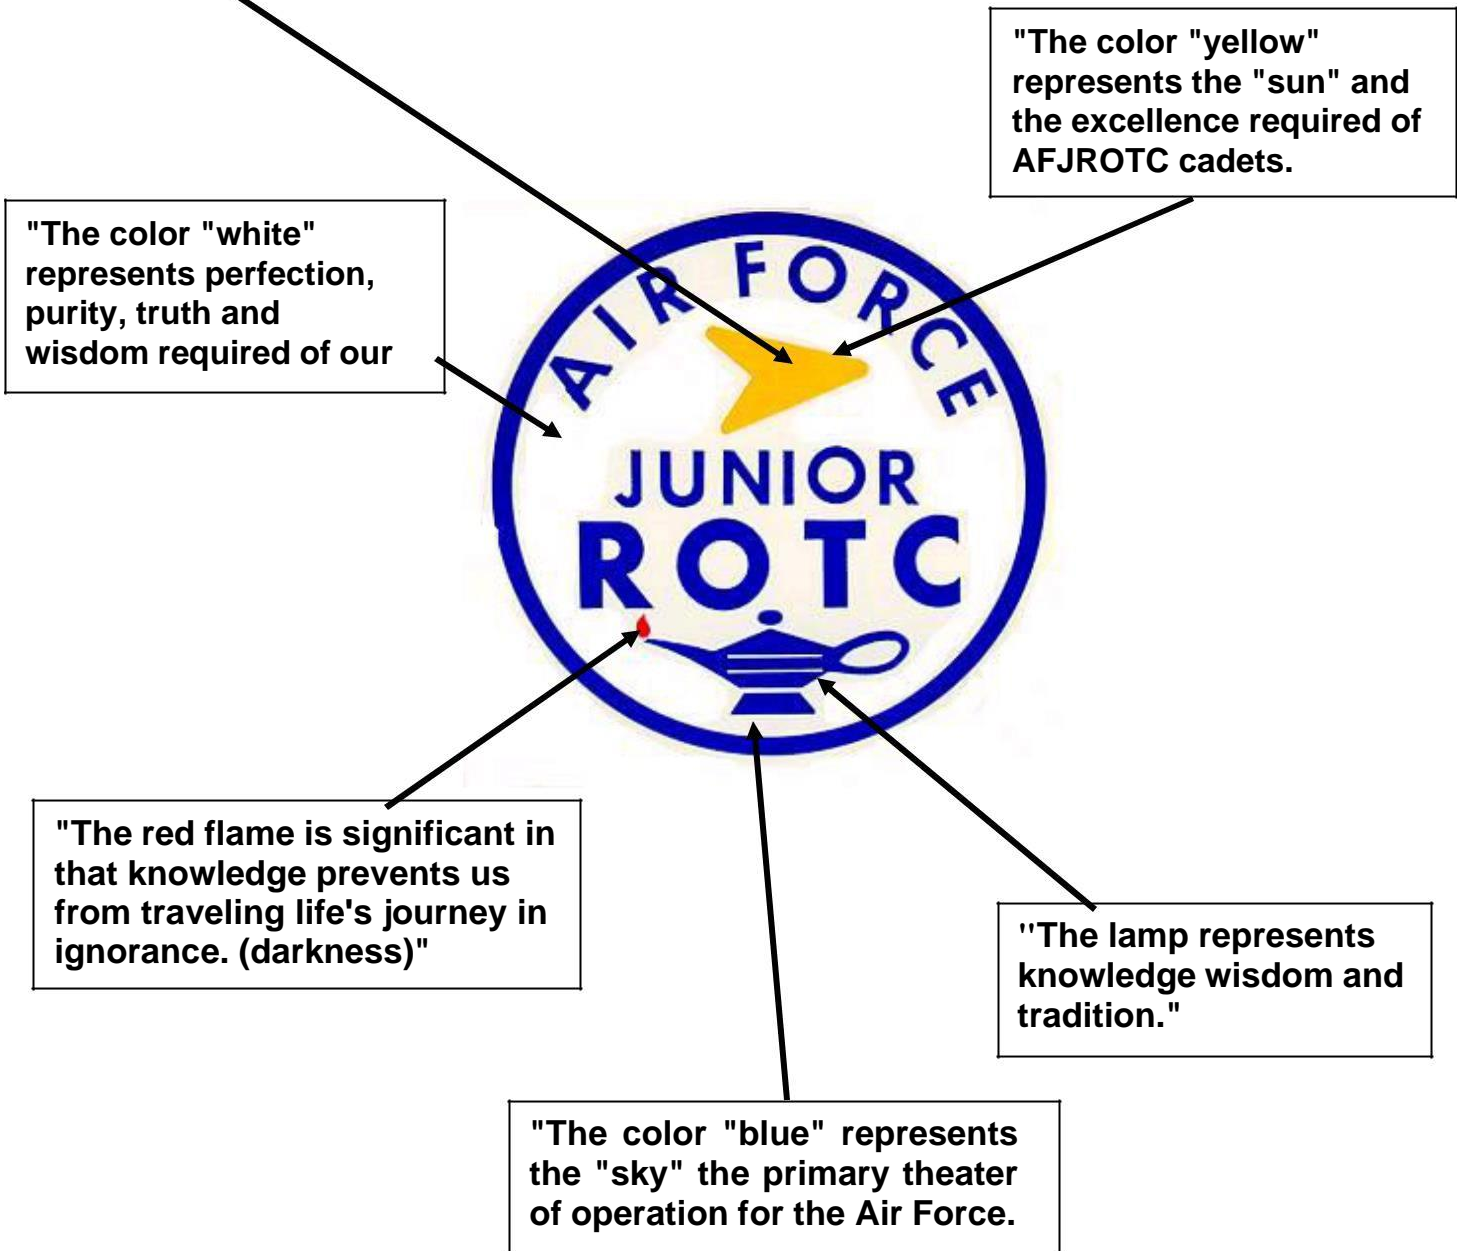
"The color "yellow" represents the "sun" and the excellence required of AFJROTC cadets.

"The color "white" represents perfection, purity, truth and wisdom required of our

AIR FORCE

JUNIOR
ROTC

"The red flame is significant in that knowledge prevents us from traveling life's journey in ignorance. (darkness)"

''The lamp represents knowledge wisdom and tradition."

"The color "blue" represents the "sky" the primary theater of operation for the Air Force.